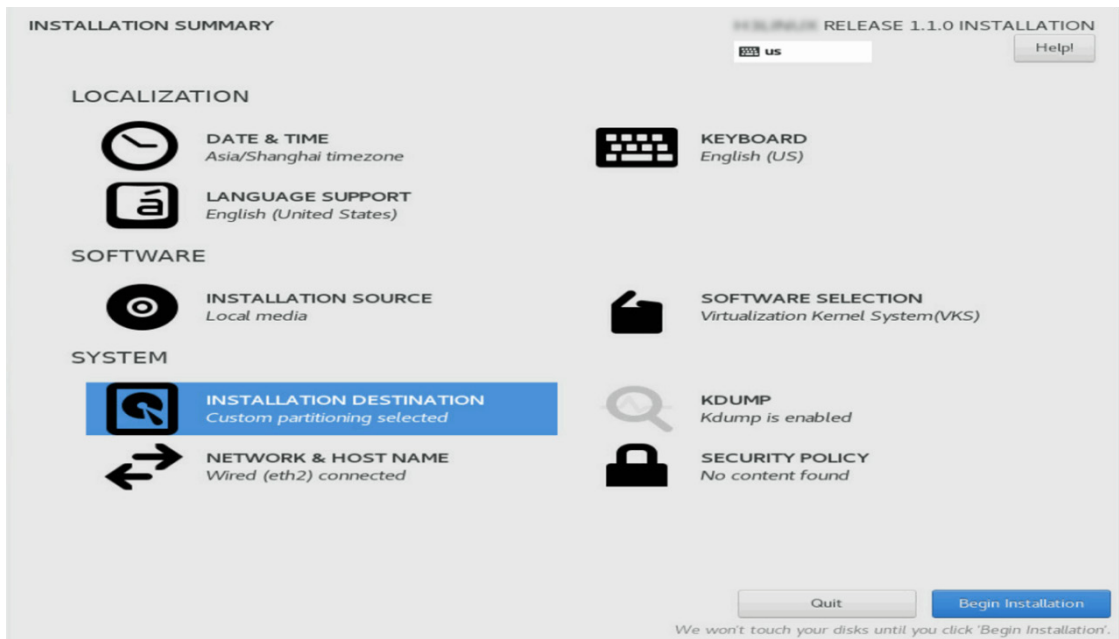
INSTALLATION SUMMARY

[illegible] RELEASE 1.1.0 INSTALLATION

us

Help!

LOCALIZATION

DATE & TIME
Asia/Shanghai timezone

KEYBOARD
English (US)

LANGUAGE SUPPORT
English (United States)

SOFTWARE

INSTALLATION SOURCE
Local media

SOFTWARE SELECTION
Virtualization Kernel System(VKS)

SYSTEM

INSTALLATION DESTINATION
Custom partitioning selected

KDUMP
Kdump is enabled

NETWORK & HOST NAME
Wired (eth2) connected

SECURITY POLICY
No content found

Quit

Begin Installation

We won't touch your disks until you click 'Begin Installation'.